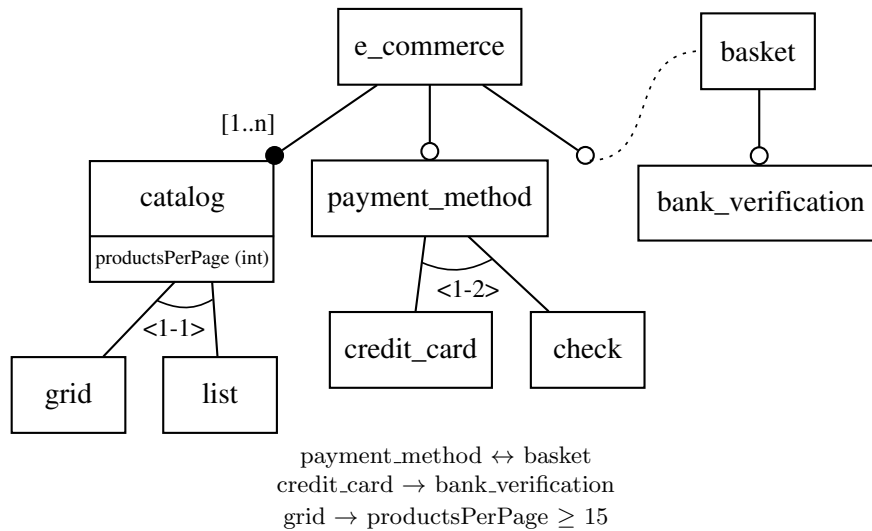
e_commerce

basket

[1..n]

catalog

productsPerPage (int)

payment_method

bank_verification

<1-1>

<1-2>

grid

list

credit_card

check

payment_method $\leftrightarrow$ basket
credit_card $\rightarrow$ bank_verification
grid $\rightarrow$ productsPerPage $\geq 15$